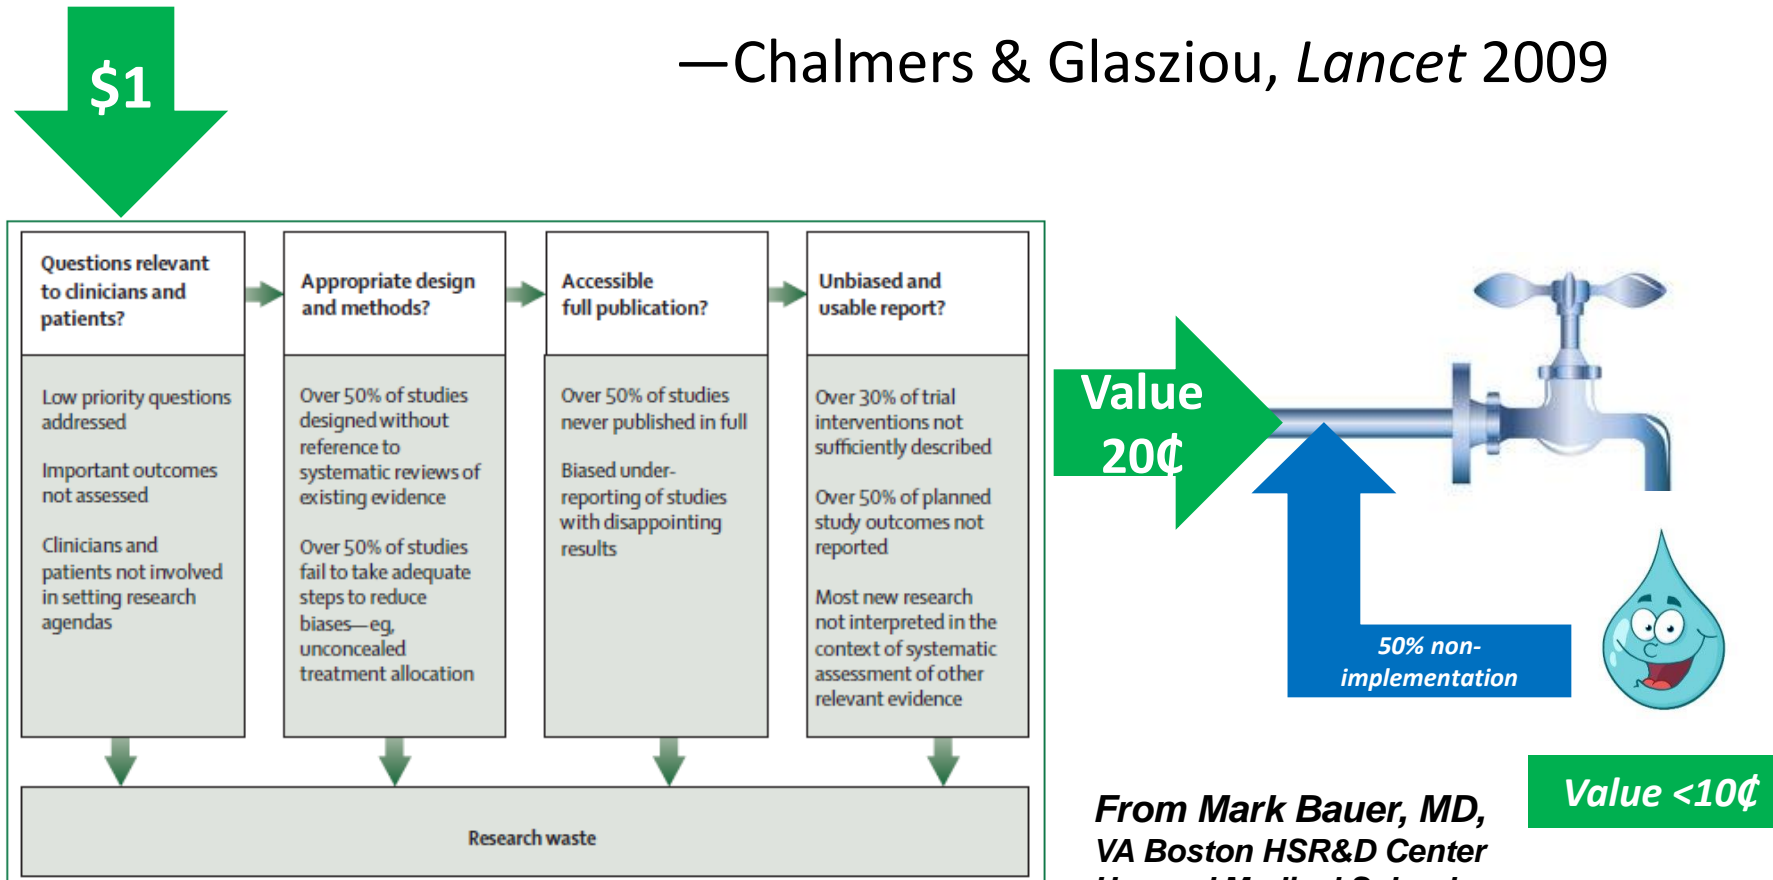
$1

—Chalmers & Glasziou, *Lancet* 2009

Questions relevant to clinicians and patients?

Low priority questions addressed

Important outcomes not assessed

Clinicians and patients not involved in setting research agendas

Appropriate design and methods?

Over 50% of studies designed without reference to systematic reviews of existing evidence

Over 50% of studies fail to take adequate steps to reduce biases—eg, unconcealed treatment allocation

Accessible full publication?

Over 50% of studies never published in full

Biased under-reporting of studies with disappointing results

Unbiased and usable report?

Over 30% of trial interventions not sufficiently described

Over 50% of planned study outcomes not reported

Most new research not interpreted in the context of systematic assessment of other relevant evidence

Research waste

Value 20₵

50% non-implementation

Value <10₵

From Mark Bauer, MD,
VA Boston HSR&D Center
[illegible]